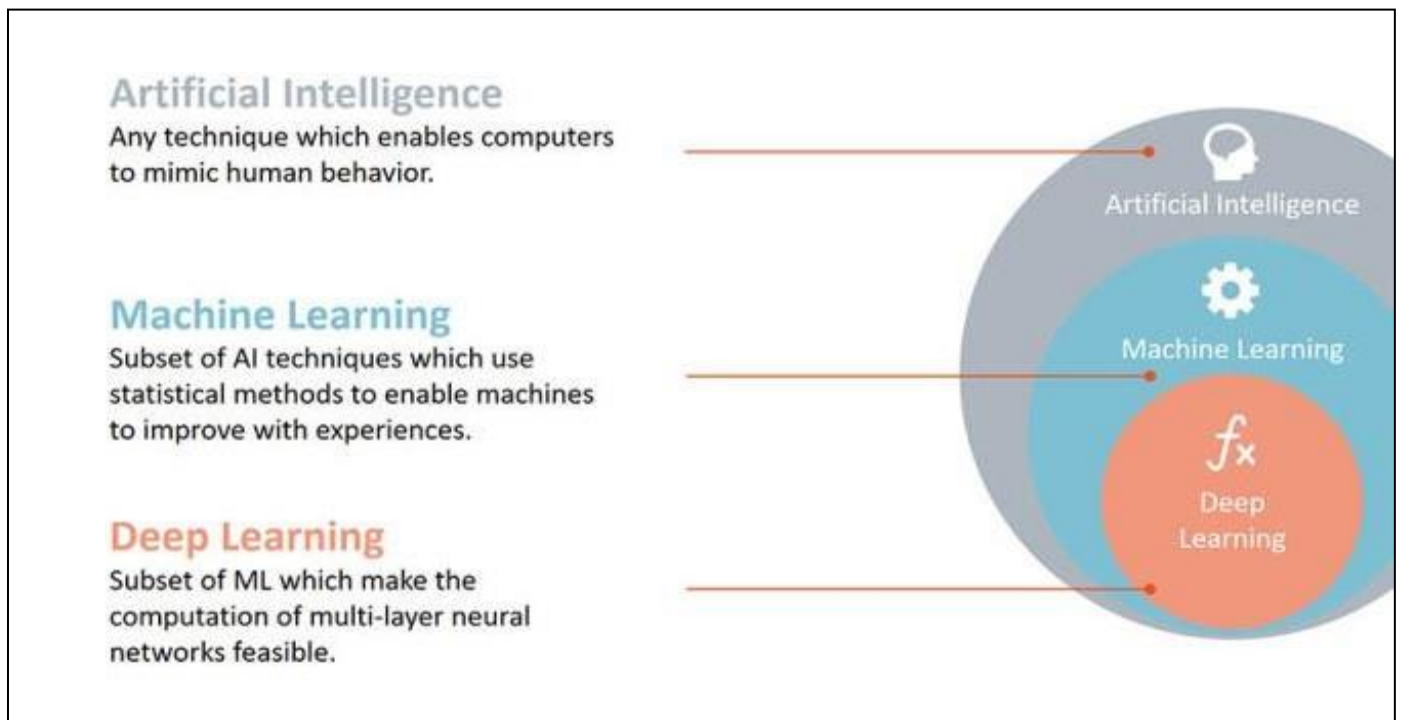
Artificial Intelligence
Any technique which enables computers to mimic human behavior.

Machine Learning
Subset of AI techniques which use statistical methods to enable machines to improve with experiences.

Deep Learning
Subset of ML which make the computation of multi-layer neural networks feasible.

Artificial Intelligence

Machine Learning

$f_x$

Deep Learning